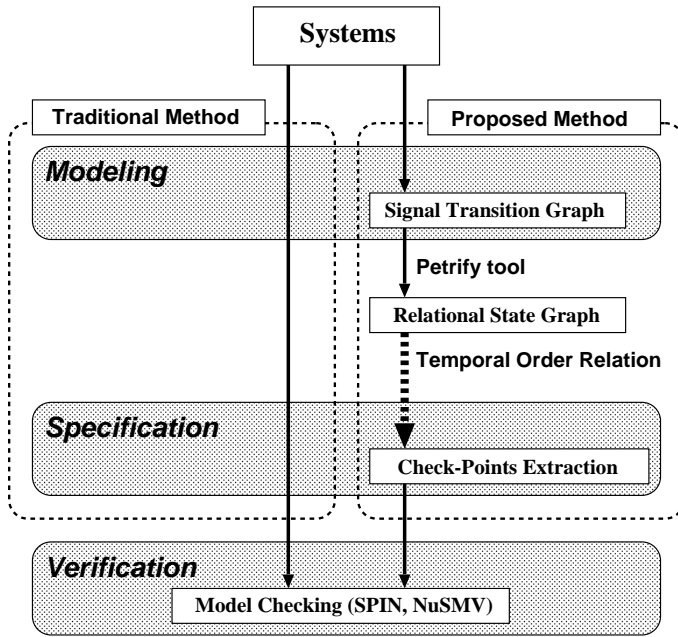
Systems

Traditional Method

Proposed Method

Modeling

Signal Transition Graph

Petrify tool

Relational State Graph

Temporal Order Relation

Specification

Check-Points Extraction

Verification

Model Checking (SPIN, NuSMV)